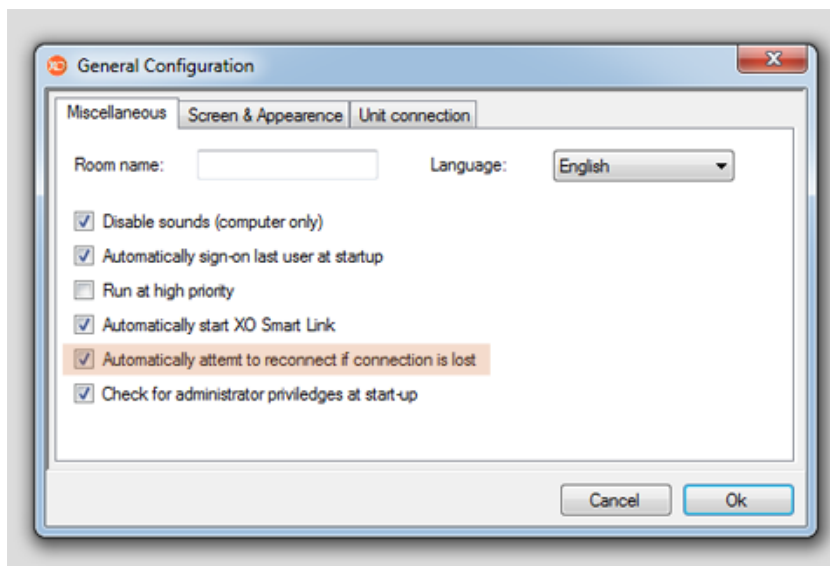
General Configuration

Miscellaneous | Screen & Appearence | Unit connection

Room name:

Language: English

Disable sounds (computer only)

Automatically sign-on last user at startup

Run at high priority

Automatically start XO Smart Link

Automatically attemt to reconnect if connection is lost

Check for administrator priviledges at start-up

Cancel

Ok